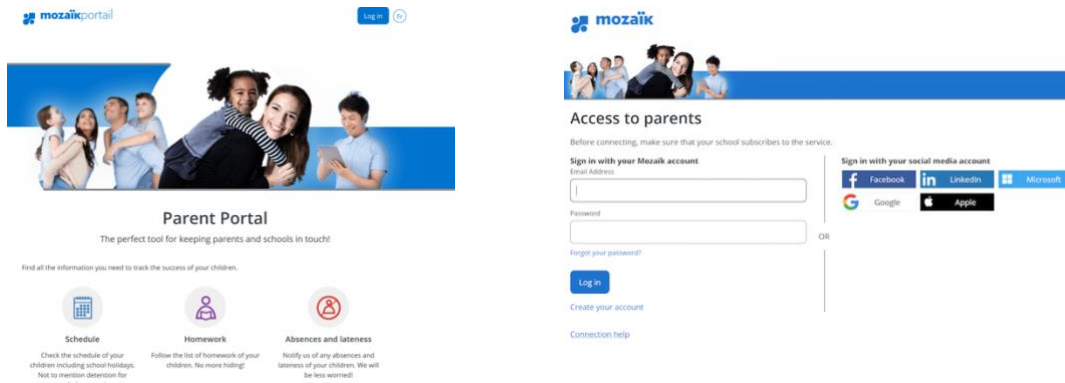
mozaïkportail

Log in

Fr

Parent Portal

The perfect tool for keeping parents and schools in touch!

Find all the information you need to track the success of your children.

Schedule

Check the schedule of your children including school holidays. Not to mention detention for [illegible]

Homework

Follow the list of homework of your children. No more hiding!

Absences and lateness

Notify us of any absences and lateness of your children. We will be less worried!

mozaïk

Access to parents

Before connecting, make sure that your school subscribes to the service.

Sign in with your Mozaik account

Email Address

Password

Forgot your password?

Log in

Create your account

Connection help

OR

Sign in with your social media account

Facebook

LinkedIn

Microsoft

Google

Apple